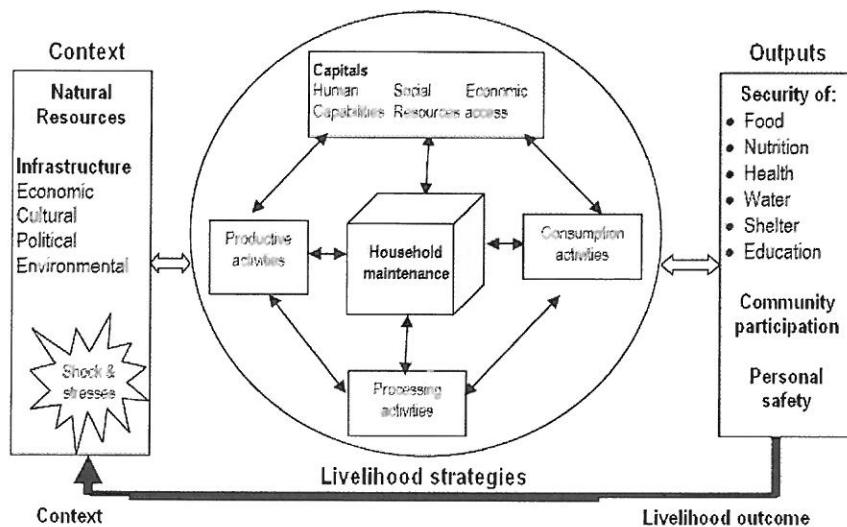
Context

Natural Resources

Infrastructure
Economic
Cultural
Political
Environmental

Shock & stresses

Capitals
Human Capabilities
Social Resources
Economic access

Productive activities

Household maintenance

Consumption activities

Processing activities

Outputs

Security of:
• Food
• Nutrition
• Health
• Water
• Shelter
• Education

Community participation

Personal safety

Livelihood strategies

Context

Livelihood outcome